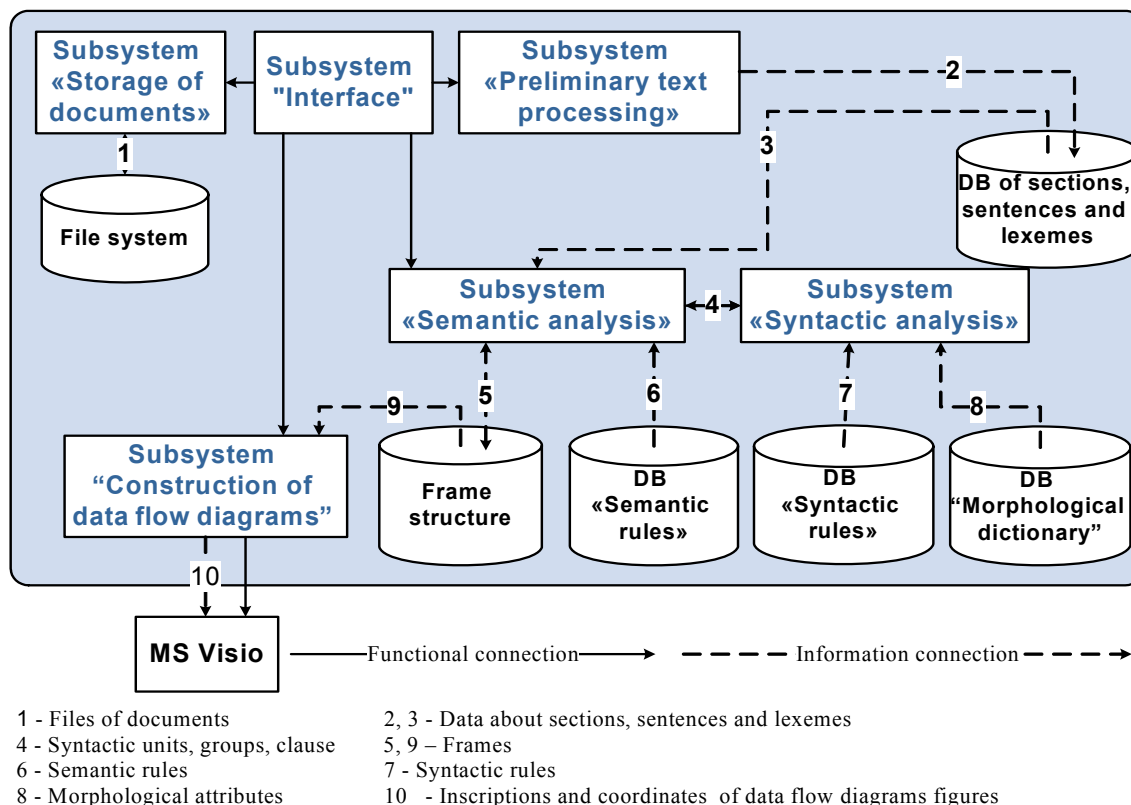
Subsystem «Storage of documents»

Subsystem "Interface"

Subsystem «Preliminary text processing»

2

1

3

File system

DB of sections, sentences and lexemes

Subsystem «Semantic analysis»

4

Subsystem «Syntactic analysis»

9

5

6

7

8

Subsystem “Construction of data flow diagrams”

Frame structure

DB «Semantic rules»

DB «Syntactic rules»

DB “Morphological dictionary”

10

MS Visio

Functional connection

Information connection

1 - Files of documents
2, 3 - Data about sections, sentences and lexemes
4 - Syntactic units, groups, clause
5, 9 – Frames
6 - Semantic rules
7 - Syntactic rules
8 - Morphological attributes
10 - Inscriptions and coordinates of data flow diagrams figures